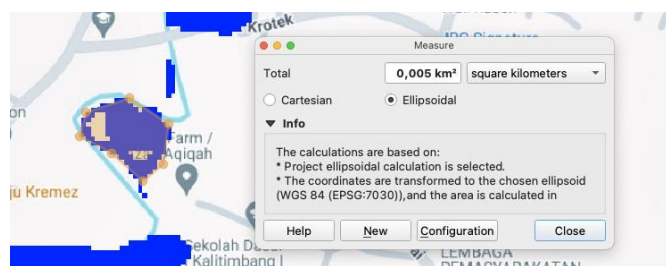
Krotek
IRP Signature
on
Farm / Aqiqah
ju Kremez
Sekolah Dasar Kalitimbang I
LEMBAGA PEMASYARAKATAN

Measure
Total
0,005 km²
square kilometers
Cartesian
Ellipsoidal
Info
The calculations are based on:
* Project ellipsoidal calculation is selected.
* The coordinates are transformed to the chosen ellipsoid (WGS 84 (EPSG:7030)),and the area is calculated in
Help
New
Configuration
Close